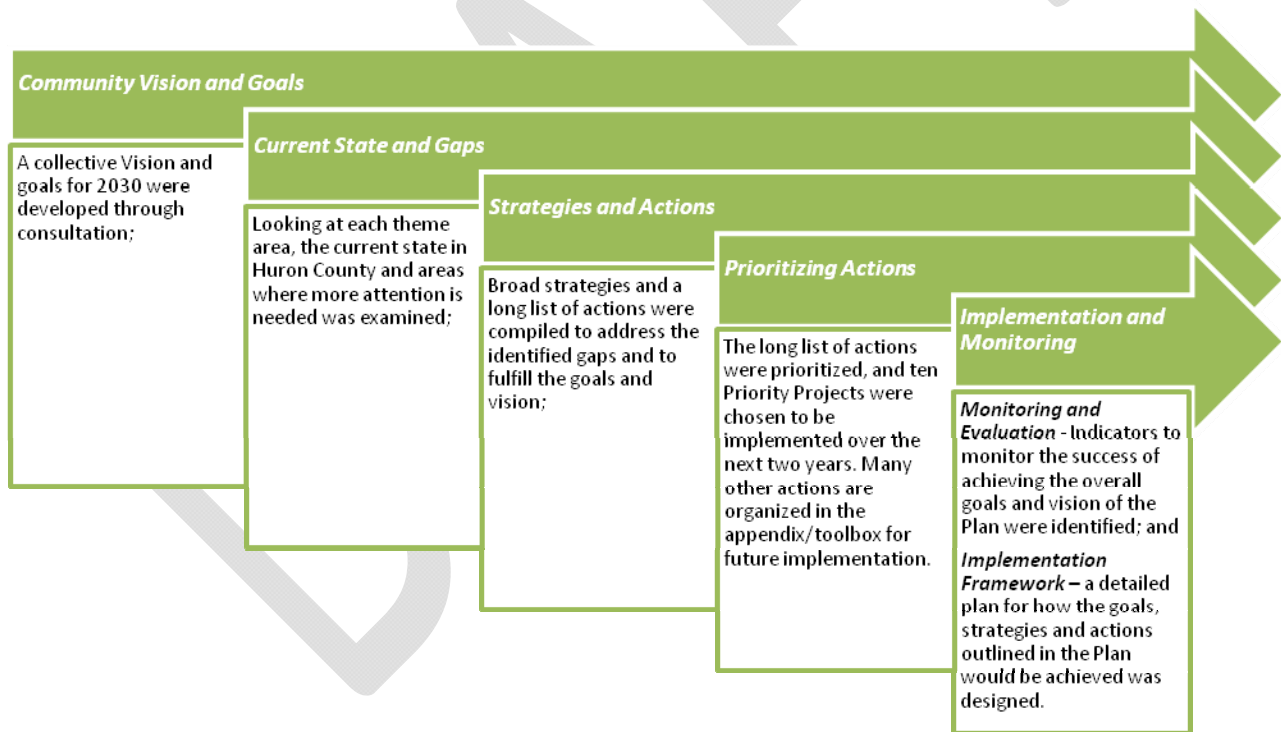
Community Vision and Goals

A collective Vision and goals for 2030 were developed through consultation;

Current State and Gaps

Looking at each theme area, the current state in Huron County and areas where more attention is needed was examined;

Strategies and Actions

Broad strategies and a long list of actions were compiled to address the identified gaps and to fulfill the goals and vision;

Prioritizing Actions

The long list of actions were prioritized, and ten Priority Projects were chosen to be implemented over the next two years. Many other actions are organized in the appendix/toolbox for future implementation.

Implementation and Monitoring

Monitoring and Evaluation - Indicators to monitor the success of achieving the overall goals and vision of the Plan were identified; and

Implementation Framework – a detailed plan for how the goals, strategies and actions outlined in the Plan would be achieved was designed.